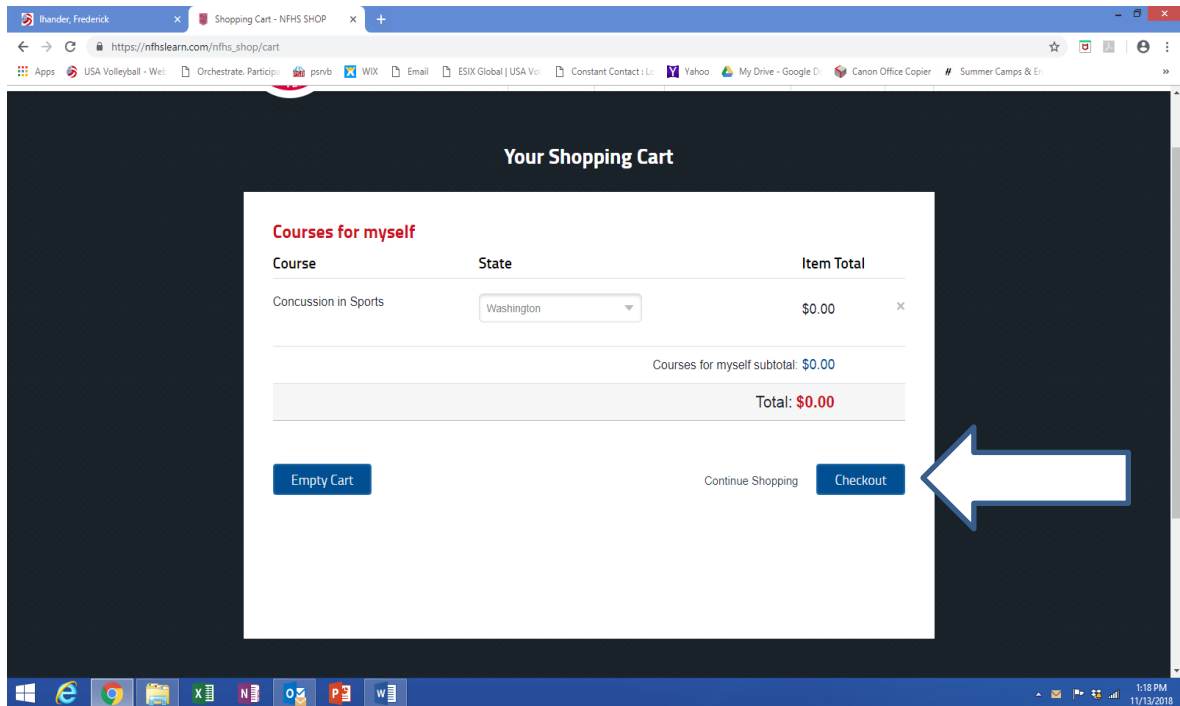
Ihander, Frederick
Shopping Cart - NFHS SHOP
https://nfhslearn.com/nfhs_shop/cart
Apps USA Volleyball - Web Orchestrate. Particip psrvb WIX Email ESIX Global | USA Vo Constant Contact : Lo Yahoo My Drive - Google D Canon Office Copier Summer Camps & Er

Your Shopping Cart

Courses for myself

| Course | State | Item Total |
|---|---|---|
| Concussion in Sports | Washington | $0.00 |

Courses for myself subtotal: $0.00

Total: $0.00

Empty Cart
Continue Shopping
Checkout

1:18 PM
11/13/2018